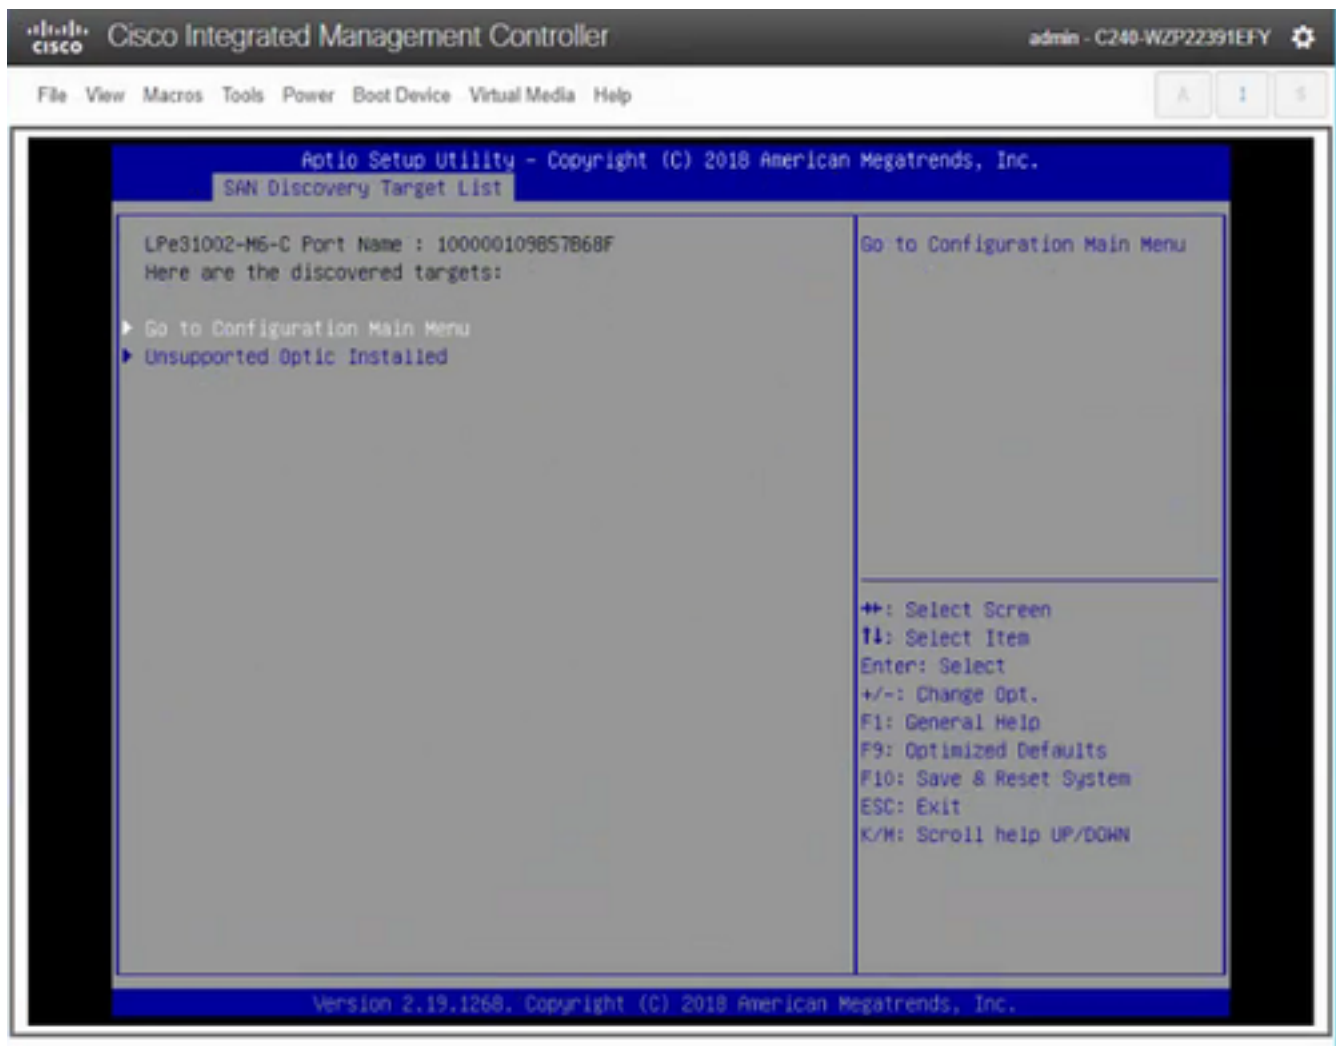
cisco Cisco Integrated Management Controller

admin - C240-WZP22391EFY

File View Macros Tools Power Boot Device Virtual Media Help

A 1 S

Aptio Setup Utility – Copyright (C) 2018 American Megatrends, Inc.

SAN Discovery Target List

LPe31002-M6-C Port Name : 100000109B57B68F
Here are the discovered targets:

▶ Go to Configuration Main Menu
▶ Unsupported Optic Installed

Go to Configuration Main Menu

→←: Select Screen
↑↓: Select Item
Enter: Select
+/-: Change Opt.
F1: General Help
F9: Optimized Defaults
F10: Save & Reset System
ESC: Exit
K/M: Scroll help UP/DOWN

Version 2.19.1268. Copyright (C) 2018 American Megatrends, Inc.